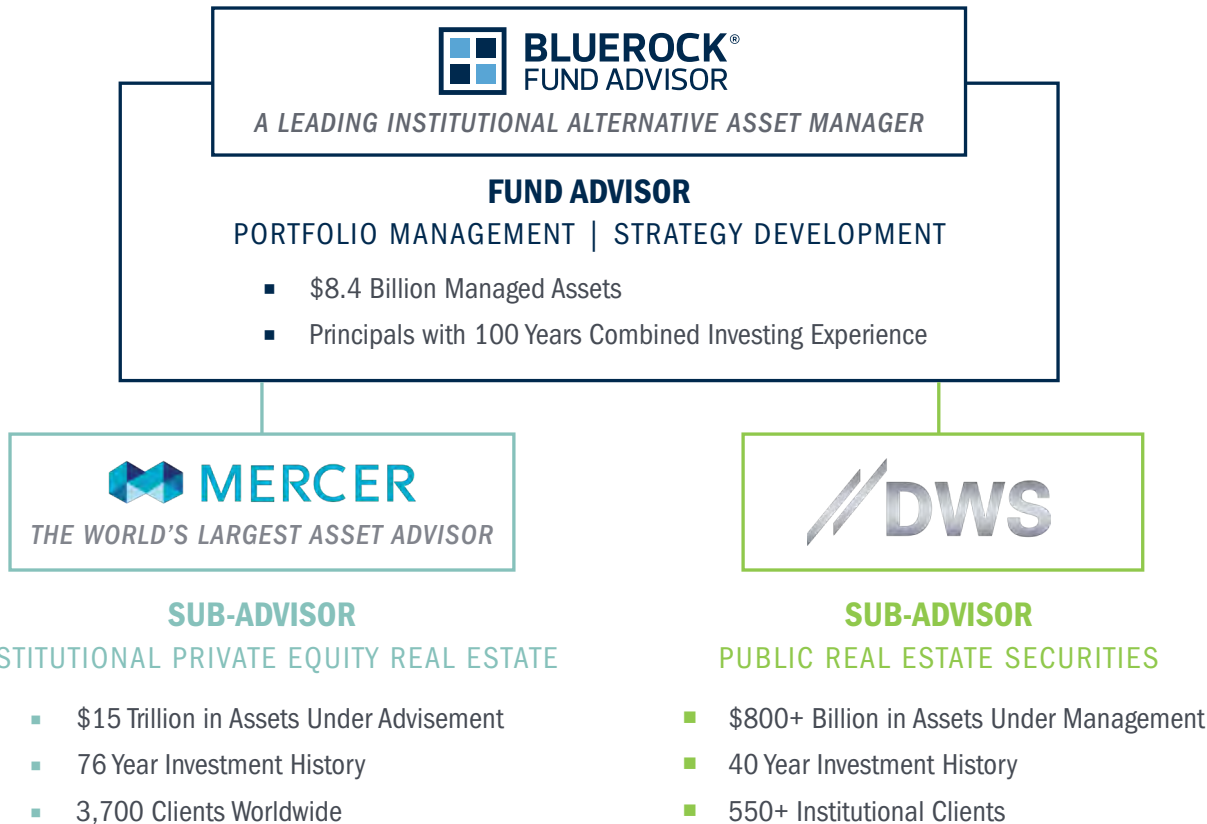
BLUEROCK®
FUND ADVISOR

A LEADING INSTITUTIONAL ALTERNATIVE ASSET MANAGER

FUND ADVISOR

PORTFOLIO MANAGEMENT | STRATEGY DEVELOPMENT

- $8.4 Billion Managed Assets
- Principals with 100 Years Combined Investing Experience

MERCER

THE WORLD'S LARGEST ASSET ADVISOR

SUB-ADVISOR

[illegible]STITUTIONAL PRIVATE EQUITY REAL ESTATE

- $15 Trillion in Assets Under Advisement
- 76 Year Investment History
- 3,700 Clients Worldwide

DWS

SUB-ADVISOR

PUBLIC REAL ESTATE SECURITIES

- $800+ Billion in Assets Under Management
- 40 Year Investment History
- 550+ Institutional Clients